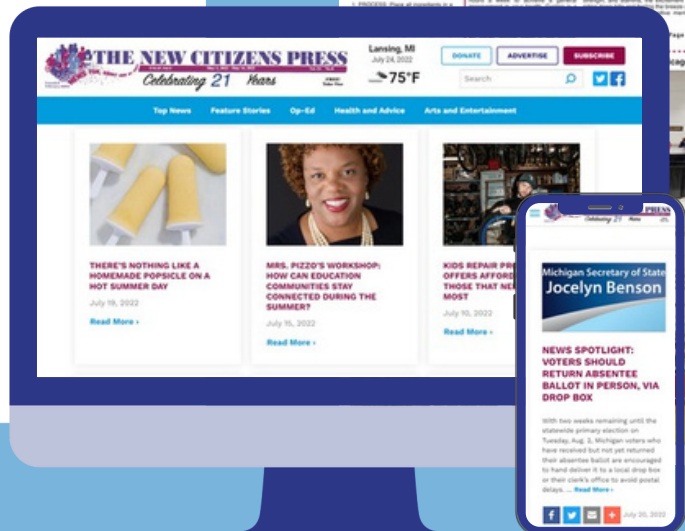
1. PROCESS: Place all ingredients in a

THE NEW CITIZENS PRESS

Celebrating 21 Years

Lansing, MI
July 24, 2022

75°F

DONATE
ADVERTISE
SUBSCRIBE

Search

Top News
Feature Stories
Op-Ed
Health and Advice
Arts and Entertainment

THERE'S NOTHING LIKE A HOMEMADE POPSICLE ON A HOT SUMMER DAY

July 19, 2022

Read More ›

MRS. PIZZO'S WORKSHOP: HOW CAN EDUCATION COMMUNITIES STAY CONNECTED DURING THE SUMMER?

July 15, 2022

Read More ›

KIDS REPAIR PR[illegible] OFFERS AFFORD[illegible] THOSE THAT NE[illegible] MOST

July 10, 2022

Read More ›

THE NEW CITIZENS PRESS
Celebrating 21

Michigan Secretary of State
Jocelyn Benson

NEWS SPOTLIGHT: VOTERS SHOULD RETURN ABSENTEE BALLOT IN PERSON, VIA DROP BOX

With two weeks remaining until the statewide primary election on Tuesday, Aug. 2, Michigan voters who have received but not yet returned their absentee ballot are encouraged to hand deliver it to a local drop box or their clerk's office to avoid postal delays. ... Read More ›

July 20, 2022